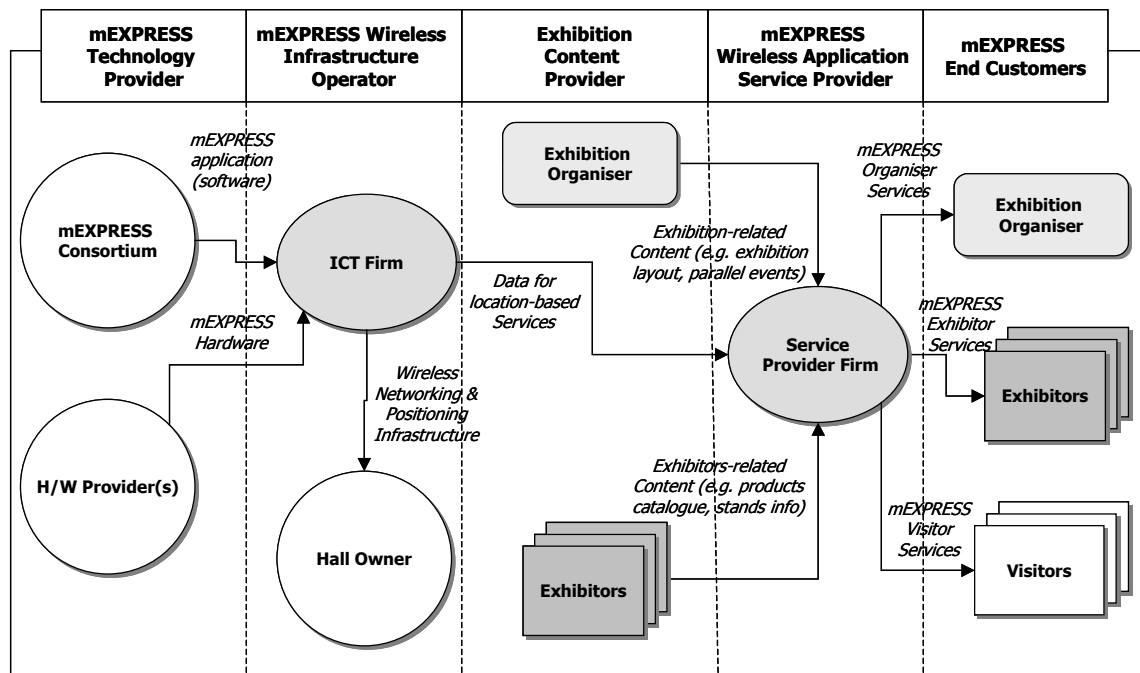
| mEXPRESS Technology Provider | mEXPRESS Wireless Infrastructure Operator | Exhibition Content Provider | mEXPRESS Wireless Application Service Provider | mEXPRESS End Customers |
|---|---|---|---|---|

mEXPRESS application (software)

mEXPRESS Consortium

ICT Firm

mEXPRESS Hardware

H/W Provider(s)

Wireless Networking & Positioning Infrastructure

Hall Owner

Exhibition Organiser

Exhibition-related Content (e.g. exhibition layout, parallel events)

Data for location-based Services

Service Provider Firm

Exhibitors-related Content (e.g. products catalogue, stands info)

Exhibitors

mEXPRESS Organiser Services

Exhibition Organiser

mEXPRESS Exhibitor Services

Exhibitors

mEXPRESS Visitor Services

Visitors